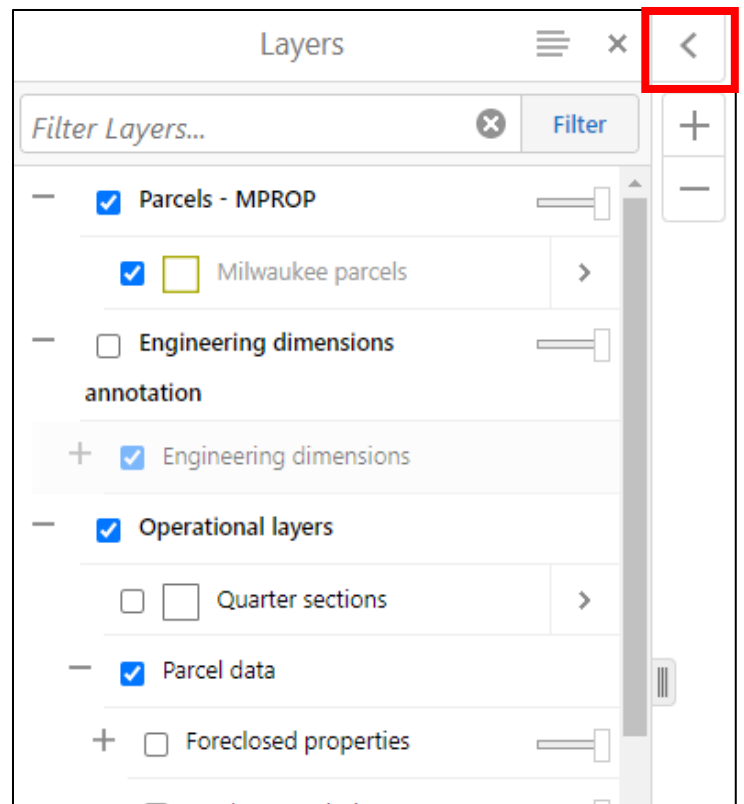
Layers

Filter Layers...

Filter

Parcels - MPROP

Milwaukee parcels

Engineering dimensions annotation

Engineering dimensions

Operational layers

Quarter sections

Parcel data

Foreclosed properties